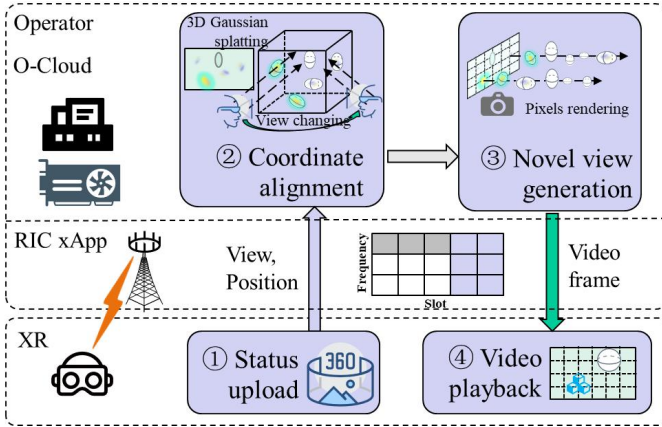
Operator

O-Cloud

3D Gaussian splatting

View changing

② Coordinate alignment

Pixels rendering

③ Novel view generation

RIC xApp

View, Position

Frequency

Slot

Video frame

XR

① Status upload

360

④ Video playback